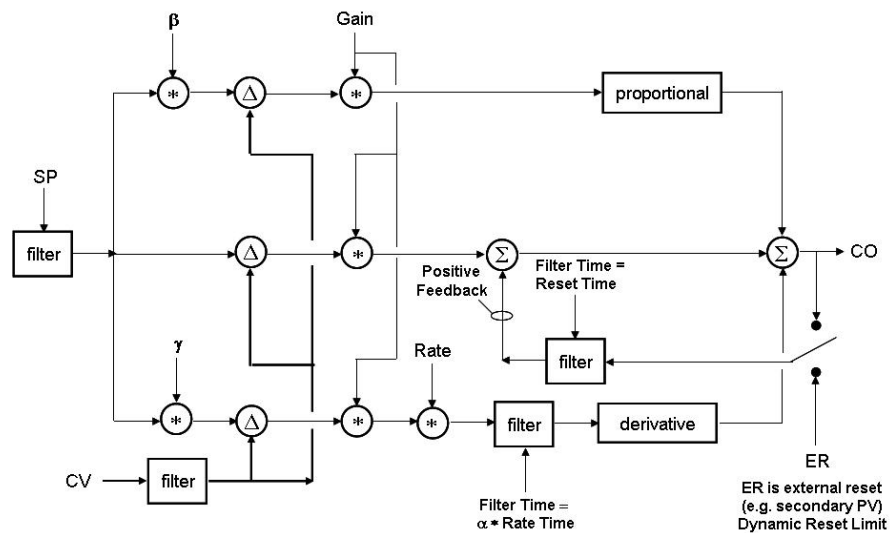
β

Gain

*

Δ

*

proportional

SP

filter

Δ

*

Σ

Σ

CO

Positive Feedback

Filter Time = Reset Time

filter

γ

Rate

*

Δ

*

*

filter

derivative

CV

filter

ER

Filter Time = $\alpha *$ Rate Time

ER is external reset (e.g. secondary PV) Dynamic Reset Limit